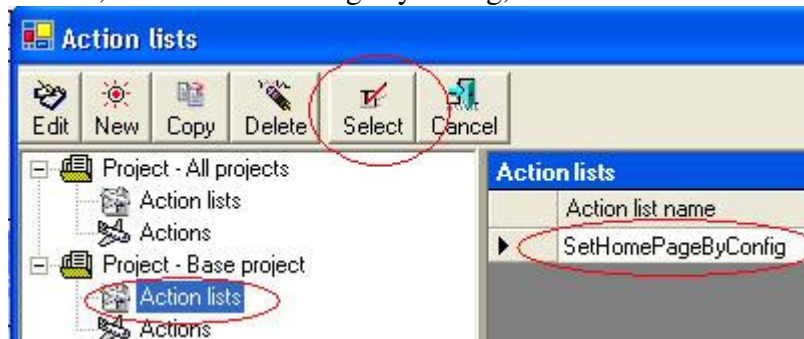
Action lists

Edit
New
Copy
Delete
Select
Cancel

Project - All projects
Action lists
Actions
Project - Base project
Action lists
Actions

Action lists

| Action list name |
|---|
| SetHomePageByConfig |